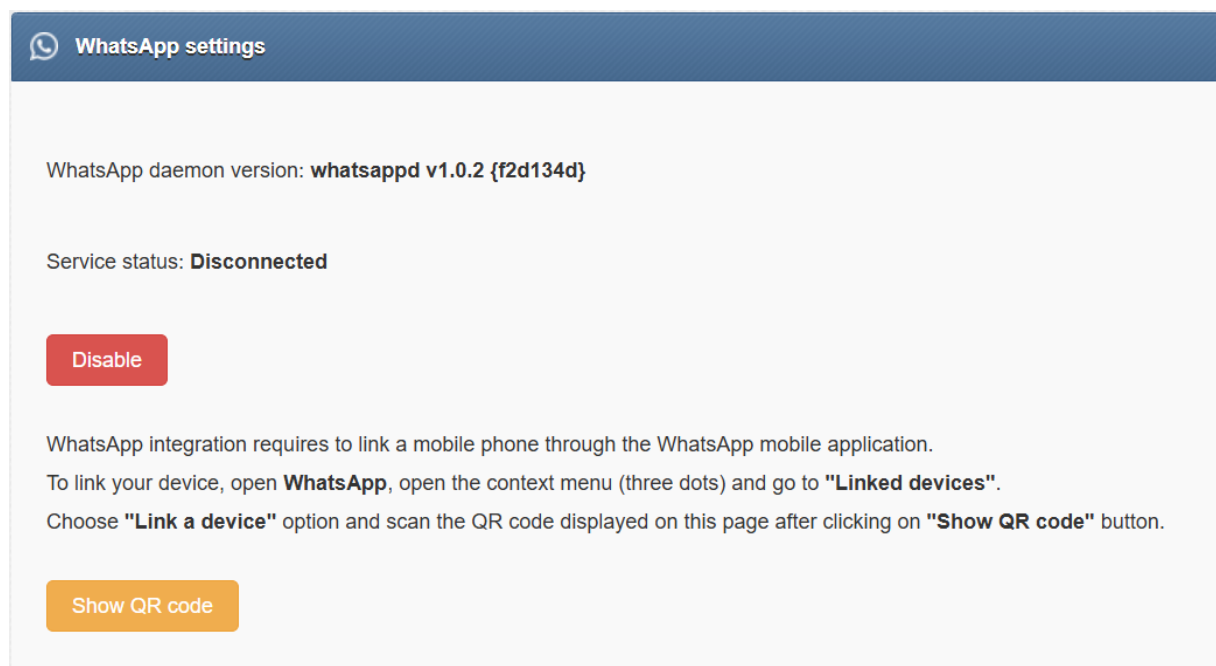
WhatsApp settings

WhatsApp daemon version: whatsappd v1.0.2 {f2d134d}

Service status: Disconnected

Disable

WhatsApp integration requires to link a mobile phone through the WhatsApp mobile application.
To link your device, open WhatsApp, open the context menu (three dots) and go to "Linked devices".
Choose "Link a device" option and scan the QR code displayed on this page after clicking on "Show QR code" button.

Show QR code